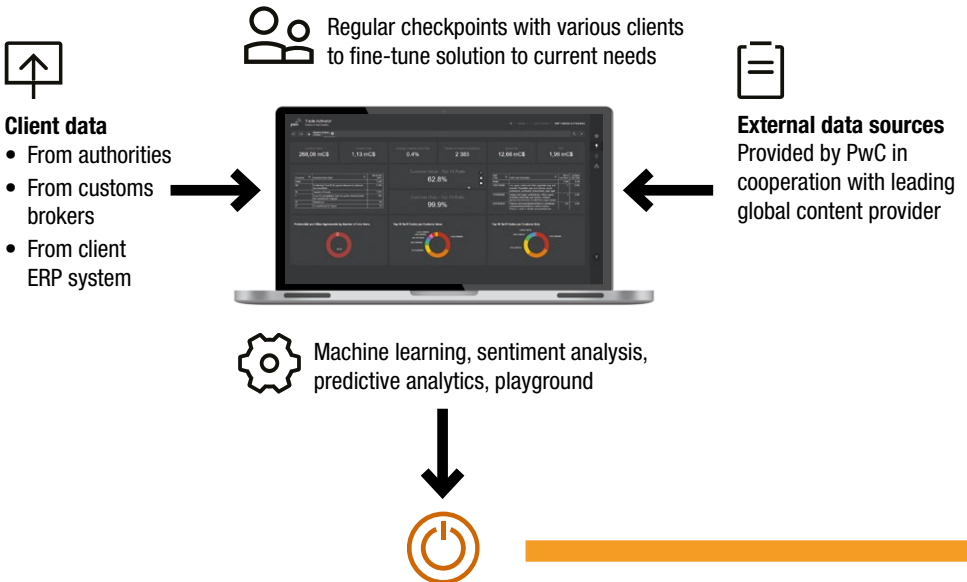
Regular checkpoints with various clients to fine-tune solution to current needs

Client data
• From authorities
• From customs brokers
• From client ERP system

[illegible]

266,08 mC$
1,13 mC$
0.4%
2 383
12,66 mC$
1,96 mC$

62.8%

99.9%

External data sources
Provided by PwC in cooperation with leading global content provider

Machine learning, sentiment analysis, predictive analytics, playground